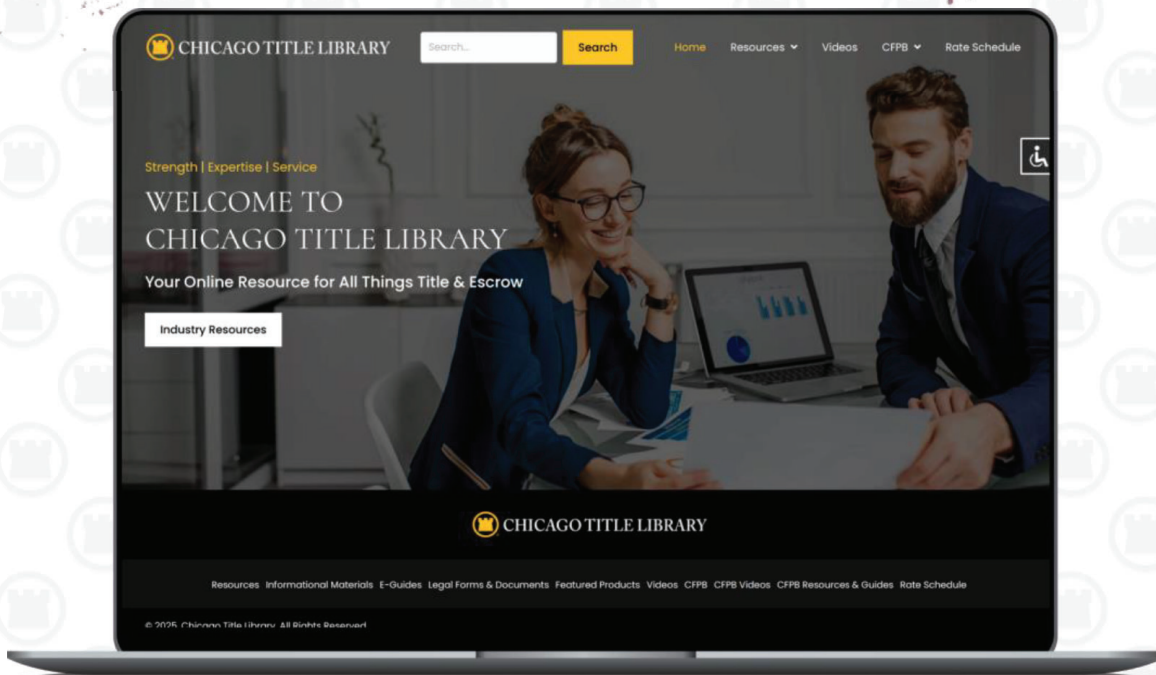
CHICAGO TITLE LIBRARY

Search...

Search

Home Resources Videos CFPB Rate Schedule

Strength | Expertise | Service

WELCOME TO
CHICAGO TITLE LIBRARY

Your Online Resource for All Things Title & Escrow

Industry Resources

CHICAGO TITLE LIBRARY

Resources Informational Materials E-Guides Legal Forms & Documents Featured Products Videos CFPB CFPB Videos CFPB Resources & Guides Rate Schedule

© 2025 Chicago Title Library. All Rights Reserved.